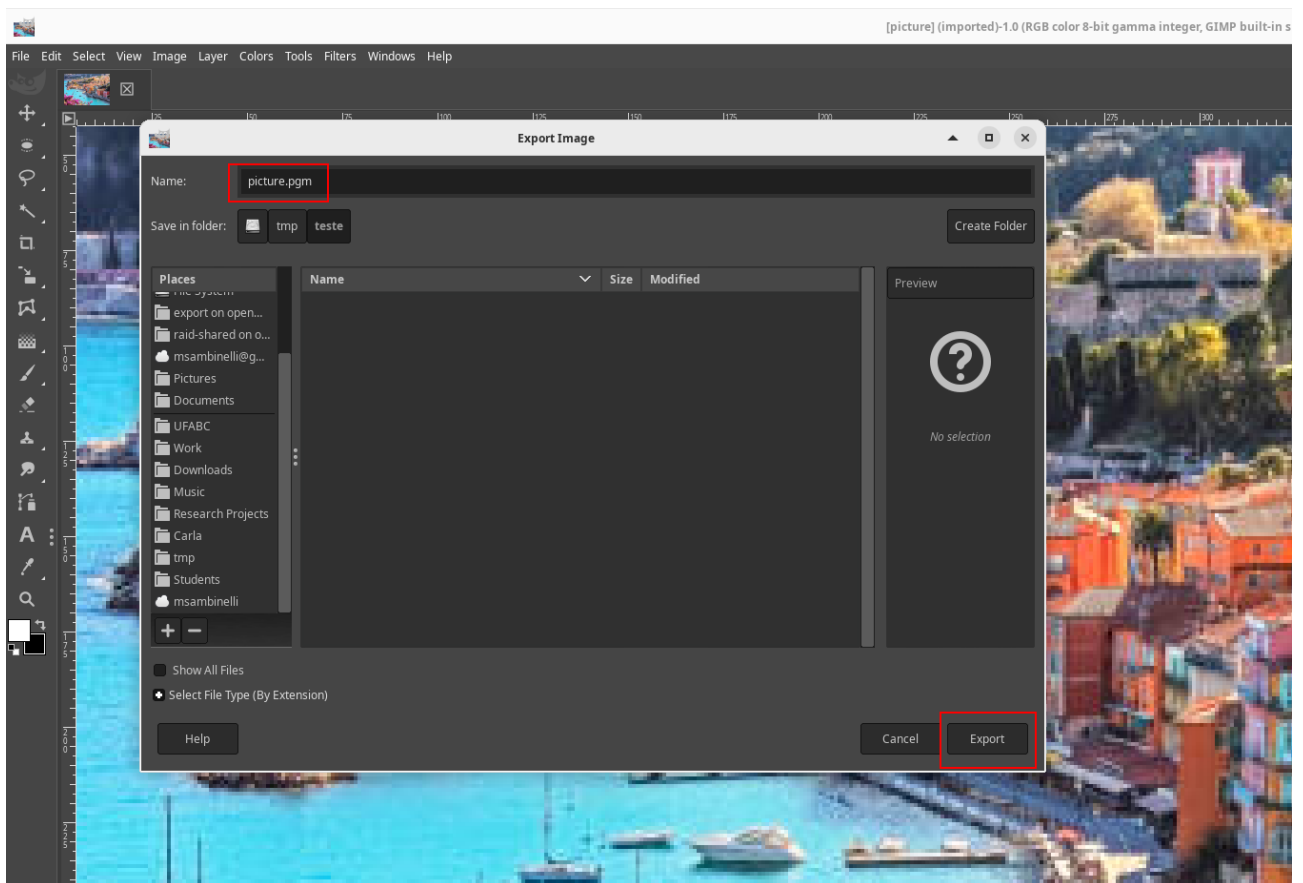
[picture] (imported)-1.0 (RGB color 8-bit gamma integer, GIMP built-in s

File Edit Select View Image Layer Colors Tools Filters Windows Help

Export Image

Name: picture.pgm

Save in folder: tmp teste

Create Folder

Places
File System
export on open...
raid-shared on o...
msambinelli@g...
Pictures
Documents
UFABC
Work
Downloads
Music
Research Projects
Carla
tmp
Students
msambinelli

| Name | Size | Modified |
|---|---|---|

Preview

No selection

Show All Files

Select File Type (By Extension)

Help

Cancel

Export